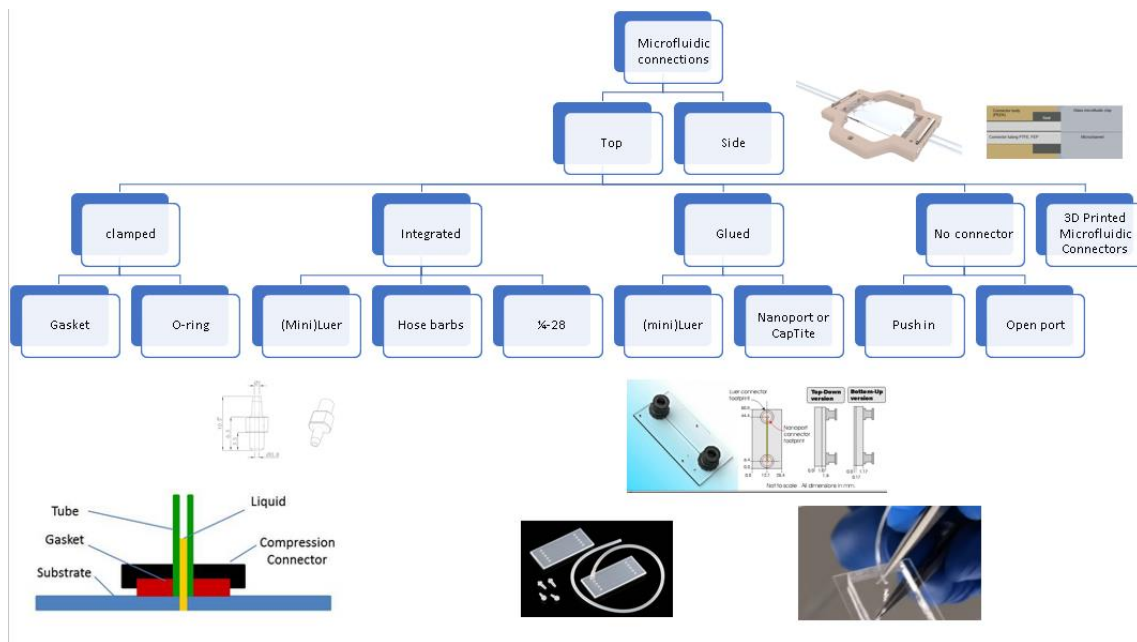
Microfluidic connections

Top

Side

clamped

Integrated

Glued

No connector

3D Printed Microfluidic Connectors

Gasket

O-ring

(Mini)Luer

Hose barbs

¼-28

(mini)Luer

Nanoport or CapTite

Push in

Open port

Luer connector footprint

Nanoport connector footprint

Top-Down version

Bottom-Up version

Not to scale · All dimensions in mm

Tube

Liquid

Gasket

Compression Connector

Substrate